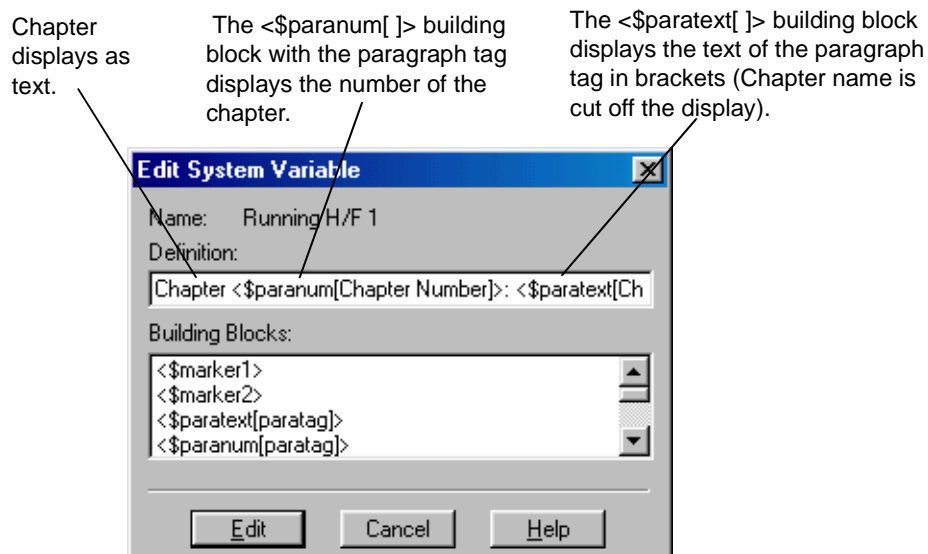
Chapter displays as text.

The <$paranum[ ]> building block with the paragraph tag displays the number of the chapter.

The <$paratext[ ]> building block displays the text of the paragraph tag in brackets (Chapter name is cut off the display).

Edit System Variable

Name: Running H/F 1

Definition:

Chapter <$paranum[Chapter Number]>: <$paratext[Ch

Building Blocks:

<$marker1>
<$marker2>
<$paratext[paratag]>
<$paranum[paratag]>

Edit Cancel Help